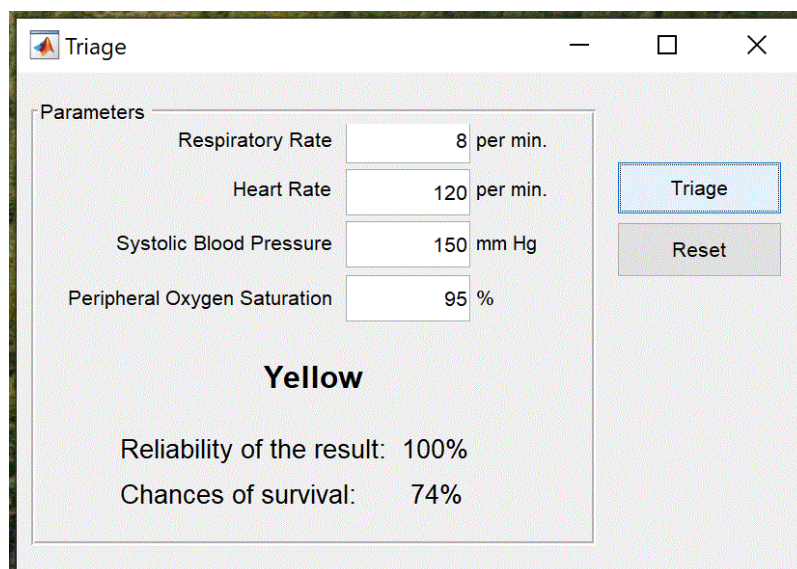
Triage

Parameters

Respiratory Rate 8 per min.

Heart Rate 120 per min.

Systolic Blood Pressure 150 mm Hg

Peripheral Oxygen Saturation 95 %

Triage

Reset

Yellow

Reliability of the result: 100%

Chances of survival: 74%